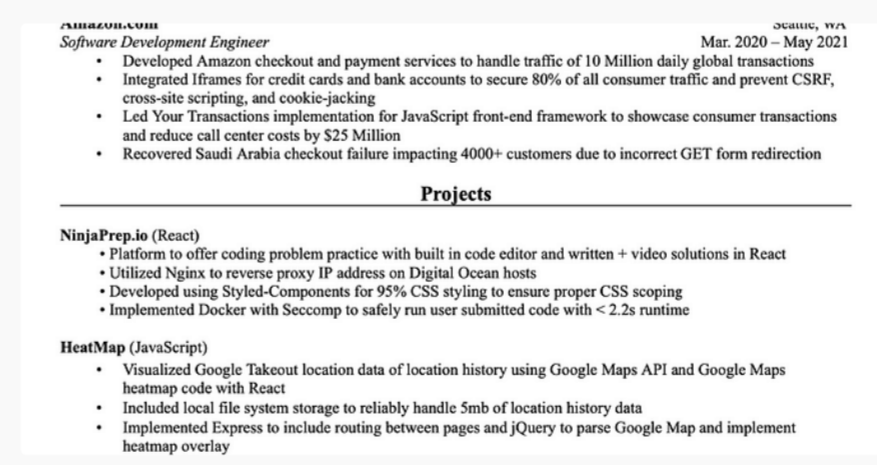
Amazon.com Seattle, WA
Software Development Engineer Mar. 2020 – May 2021

- Developed Amazon checkout and payment services to handle traffic of 10 Million daily global transactions
- Integrated Iframes for credit cards and bank accounts to secure 80% of all consumer traffic and prevent CSRF, cross-site scripting, and cookie-jacking
- Led Your Transactions implementation for JavaScript front-end framework to showcase consumer transactions and reduce call center costs by $25 Million
- Recovered Saudi Arabia checkout failure impacting 4000+ customers due to incorrect GET form redirection

Projects

NinjaPrep.io (React)
• Platform to offer coding problem practice with built in code editor and written + video solutions in React
• Utilized Nginx to reverse proxy IP address on Digital Ocean hosts
• Developed using Styled-Components for 95% CSS styling to ensure proper CSS scoping
• Implemented Docker with Seccomp to safely run user submitted code with < 2.2s runtime

HeatMap (JavaScript)
- Visualized Google Takeout location data of location history using Google Maps API and Google Maps heatmap code with React
- Included local file system storage to reliably handle 5mb of location history data
- Implemented Express to include routing between pages and jQuery to parse Google Map and implement heatmap overlay